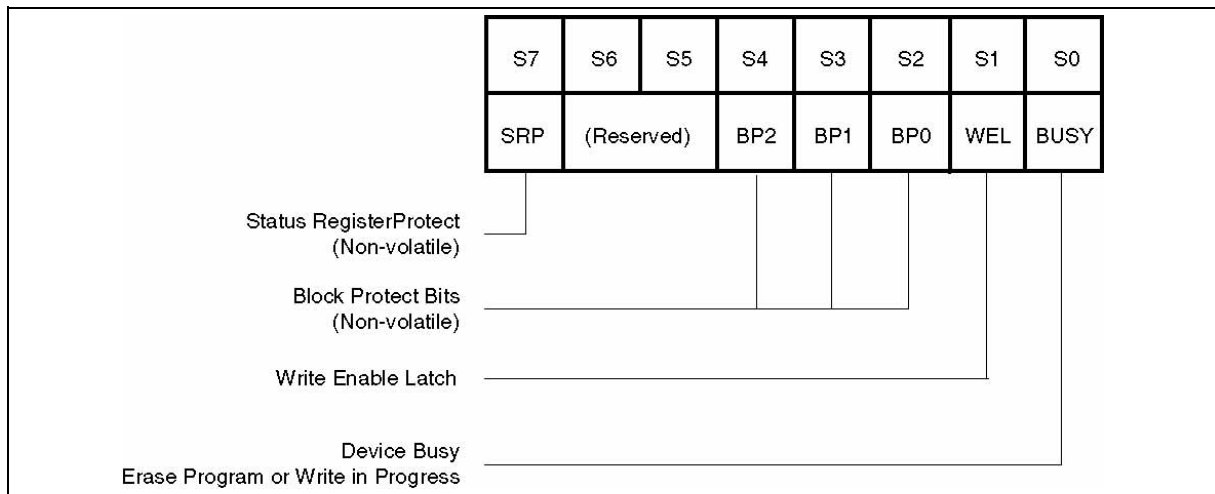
| S7 | S6 | S5 | S4 | S3 | S2 | S1 | S0 |
|---|---|---|---|---|---|---|---|
| SRP | (Reserved) | | BP2 | BP1 | BP0 | WEL | BUSY |

Status RegisterProtect
(Non-volatile)

Block Protect Bits
(Non-volatile)

Write Enable Latch

Device Busy
Erase Program or Write in Progress